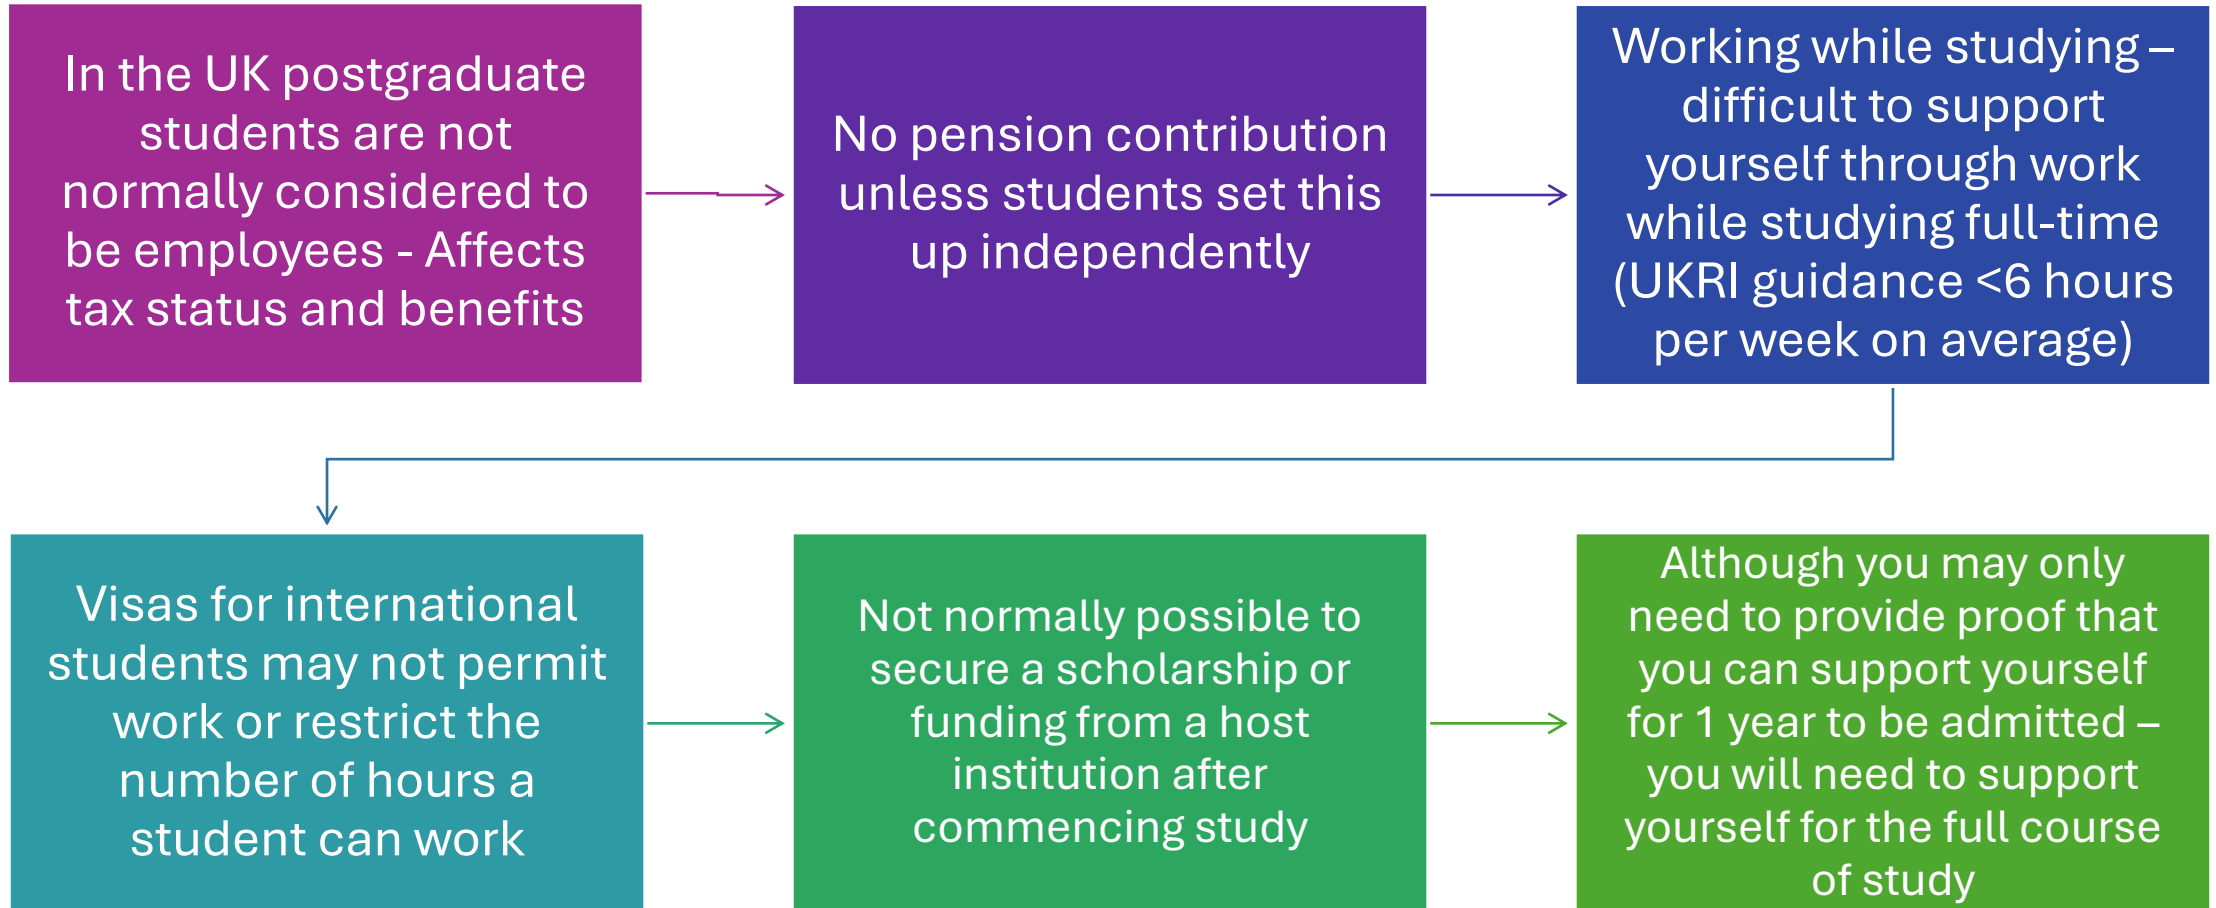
In the UK postgraduate students are not normally considered to be employees - Affects tax status and benefits

No pension contribution unless students set this up independently

Working while studying – difficult to support yourself through work while studying full-time (UKRI guidance <6 hours per week on average)

Visas for international students may not permit work or restrict the number of hours a student can work

Not normally possible to secure a scholarship or funding from a host institution after commencing study

Although you may only need to provide proof that you can support yourself for 1 year to be admitted – you will need to support yourself for the full course of study